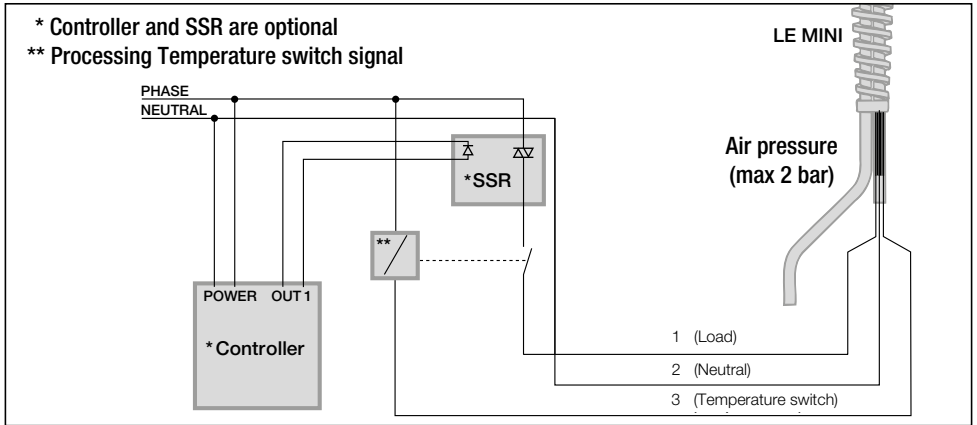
* Controller and SSR are optional
** Processing Temperature switch signal

LE MINI

PHASE
NEUTRAL

*SSR

Air pressure
(max 2 bar)

**

POWER OUT 1

*Controller

1 (Load)
2 (Neutral)
3 (Temperature switch)